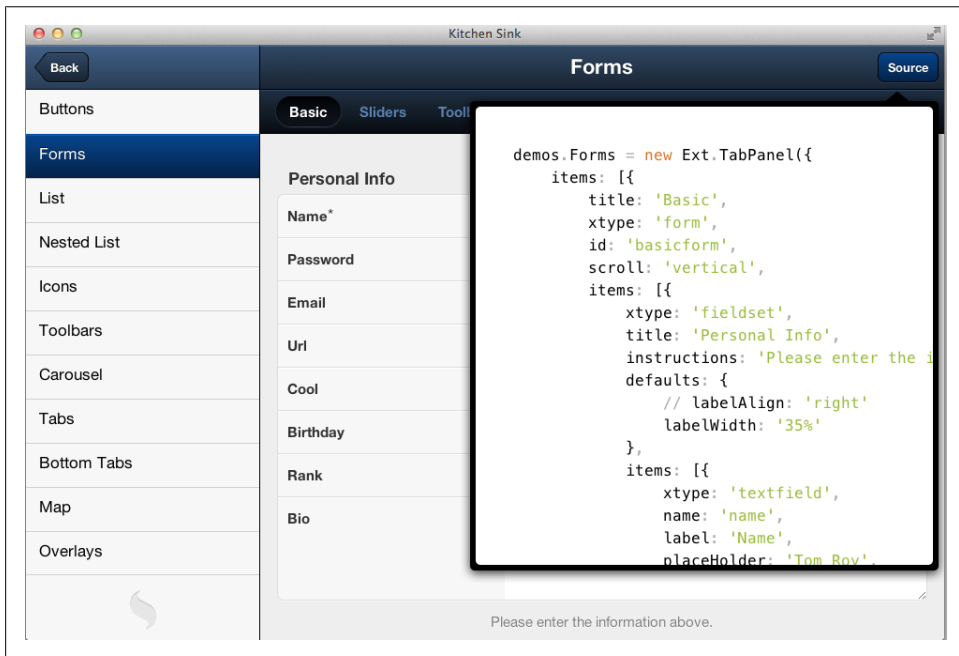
Kitchen Sink

Back

Forms

Source

Buttons
Forms
List
Nested List
Icons
Toolbars
Carousel
Tabs
Bottom Tabs
Map
Overlays

Basic Sliders Tool

Personal Info

Name*
Password
Email
Url
Cool
Birthday
Rank
Bio

demos.Forms = new Ext.TabPanel({
    items: [{
        title: 'Basic',
        xtype: 'form',
        id: 'basicform',
        scroll: 'vertical',
        items: [{
            xtype: 'fieldset',
            title: 'Personal Info',
            instructions: 'Please enter the i
            defaults: {
                // labelAlign: 'right'
                labelWidth: '35%'
            },
            items: [{
                xtype: 'textfield',
                name: 'name',
                label: 'Name',
                placeHolder: 'Tom Roy',

Please enter the information above.